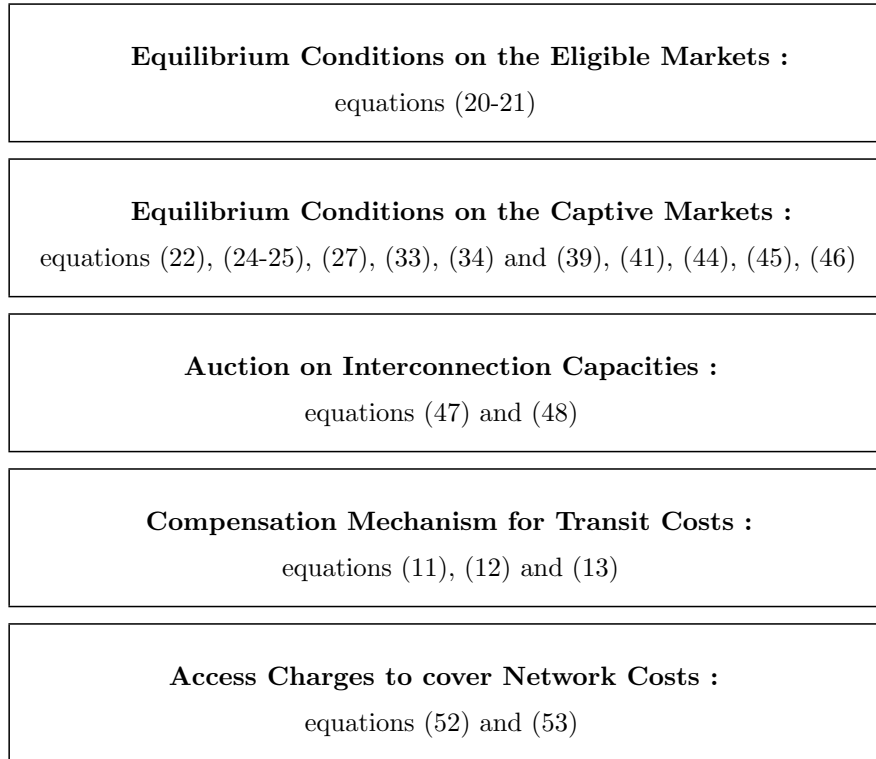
**Equilibrium Conditions on the Eligible Markets :**
equations (20-21)

**Equilibrium Conditions on the Captive Markets :**
equations (22), (24-25), (27), (33), (34) and (39), (41), (44), (45), (46)

**Auction on Interconnection Capacities :**
equations (47) and (48)

**Compensation Mechanism for Transit Costs :**
equations (11), (12) and (13)

**Access Charges to cover Network Costs :**
equations (52) and (53)